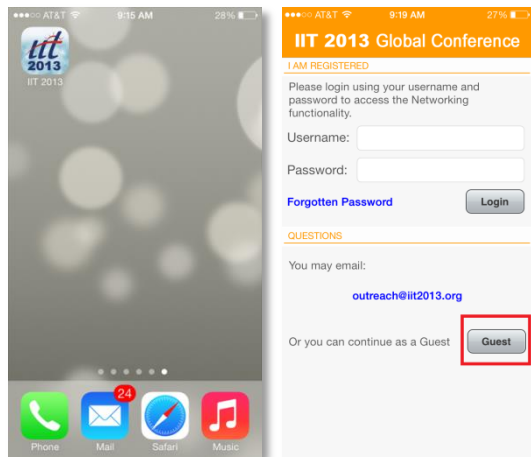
●●●○○ AT&T 9:15 AM 28%

iit 2013

IIT 2013

24

Phone

Mail

Safari

Music

●●●○○ AT&T 9:19 AM 27%

IIT 2013 Global Conference

I AM REGISTERED

Please login using your username and password to access the Networking functionality.

Username:

Password:

Forgotten Password

Login

QUESTIONS

You may email:

outreach@iit2013.org

Or you can continue as a Guest

Guest